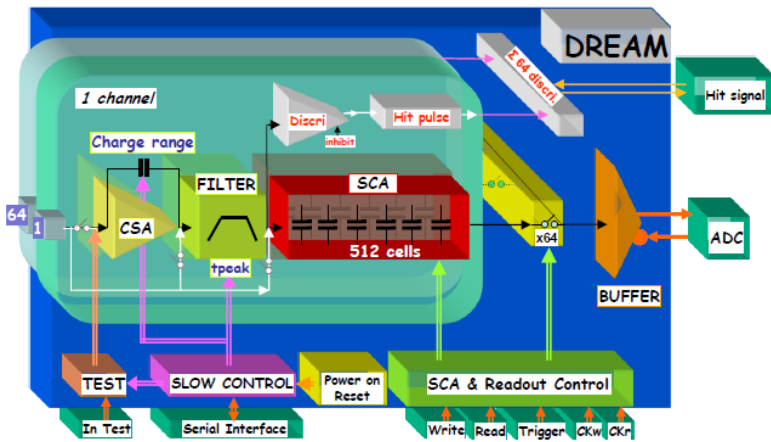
DREAM

Σ 64 discri.

Hit signal

1 channel

Discri

inhibit

Hit pulse

Charge range

64

1

CSA

FILTER

tpeak

SCA

512 cells

x64

ADC

BUFFER

TEST

SLOW CONTROL

Power on Reset

SCA & Readout Control

In Test

Serial Interface

Write

Read

Trigger

CKw

CKr